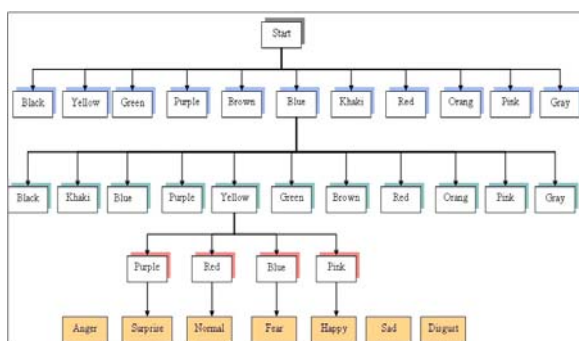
Start

Black Yellow Green Purple Brown Blue Khaki Red Orang Pink Gray

Black Khaki Blue Purple Yellow Green Brown Red Orang Pink Gray

Purple Red Blue Pink

Anger Surprise Normal Fear Happy Sad Disgust